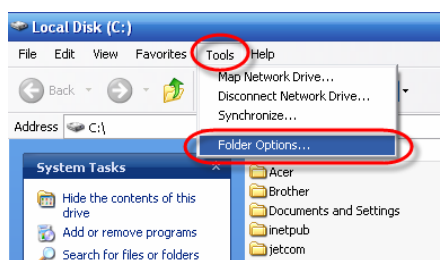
Local Disk (C:)

File Edit View Favorites Tools Help

Back

Map Network Drive...
Disconnect Network Drive...
Synchronize...
Folder Options...

Address C:\

System Tasks

Hide the contents of this drive
Add or remove programs
Search for files or folders

Acer
Brother
Documents and Settings
inetpub
jetcom